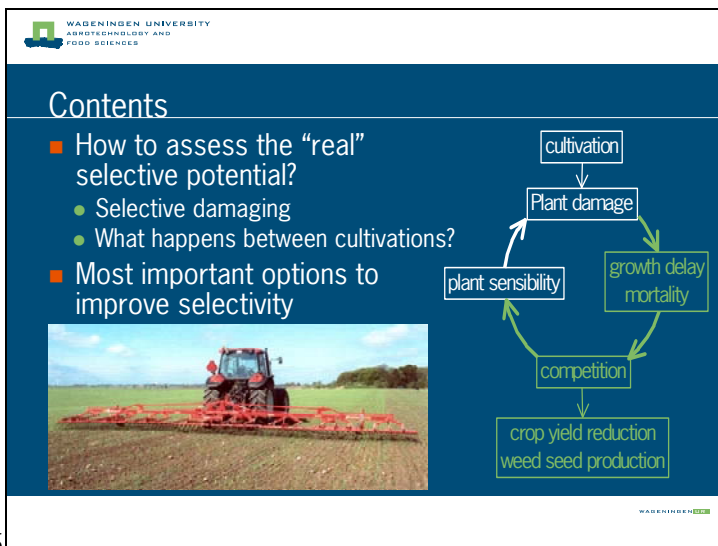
WAGENINGEN UNIVERSITY
AGROTECHNOLOGY AND FOOD SCIENCES

Contents

How to assess the “real” selective potential?

Selective damaging

What happens between cultivations?

Most important options to improve selectivity

cultivation

Plant damage

growth delay mortality

competition

crop yield reduction weed seed production

plant sensibility

WAGENINGEN UR